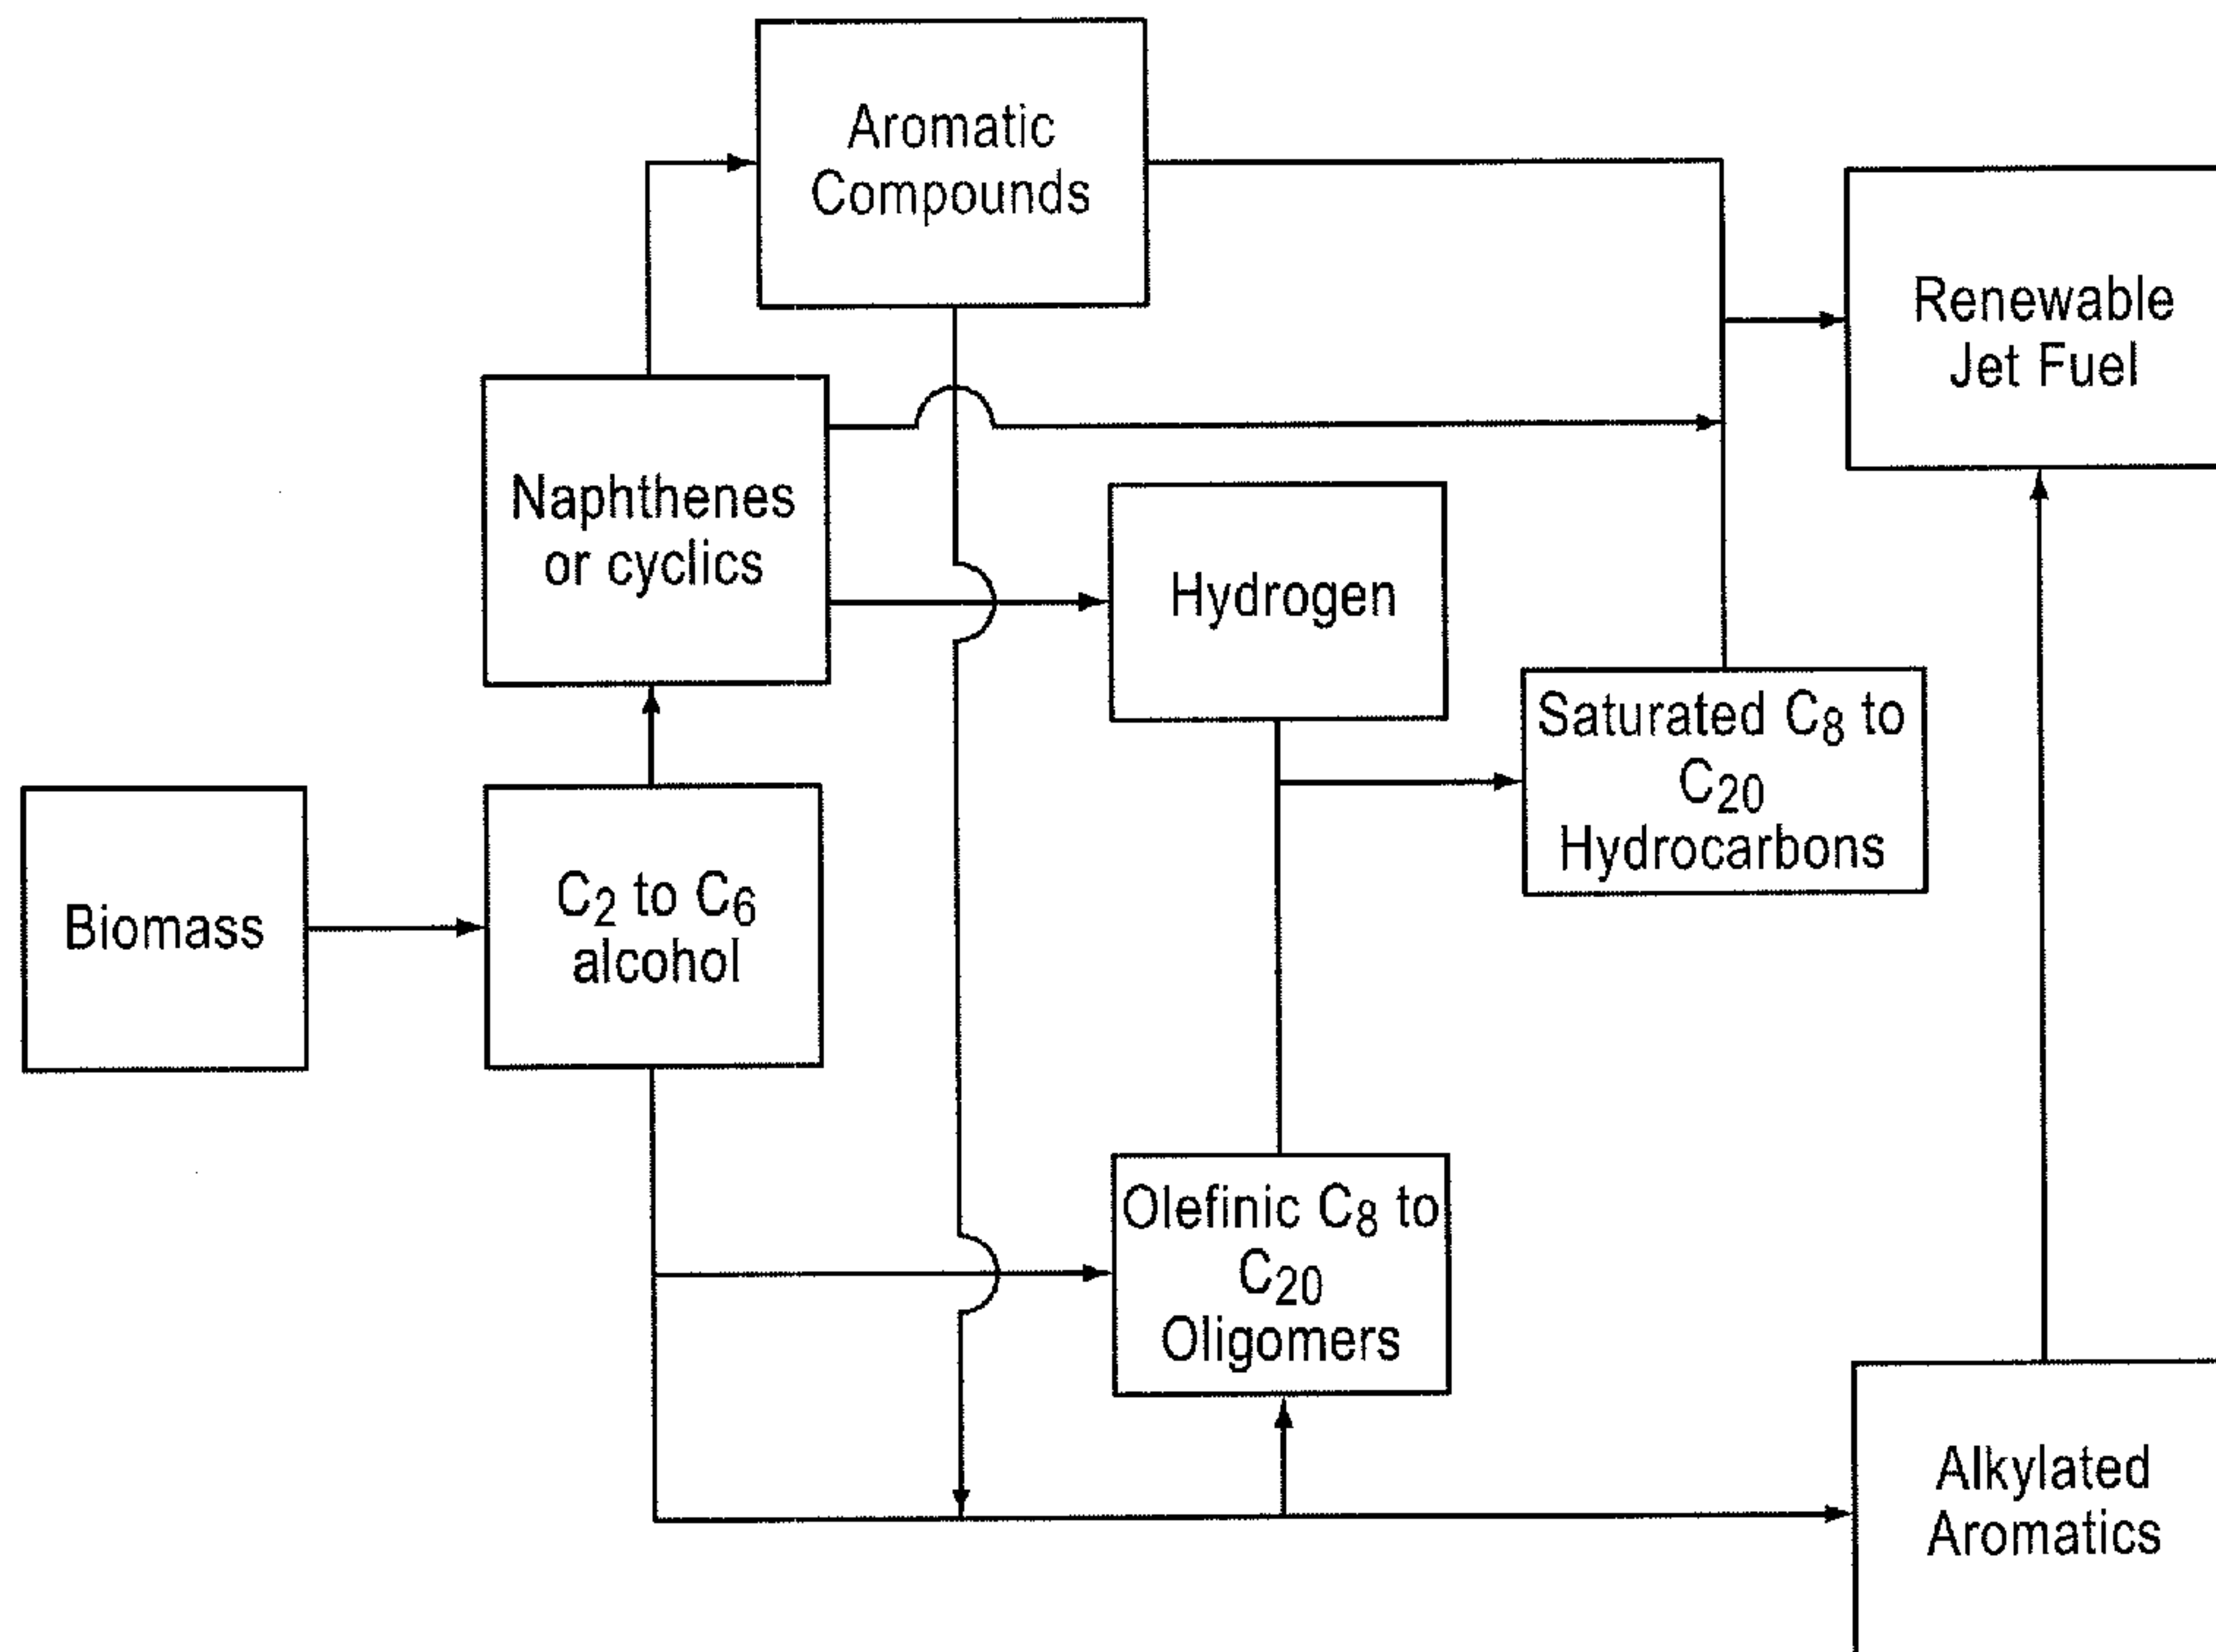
Aromatic Compounds

Renewable Jet Fuel

Naphthenes or cyclics

Hydrogen

Saturated $C_8$ to $C_{20}$ Hydrocarbons

Biomass

$C_2$ to $C_6$ alcohol

Olefinic $C_8$ to $C_{20}$ Oligomers

Alkylated Aromatics